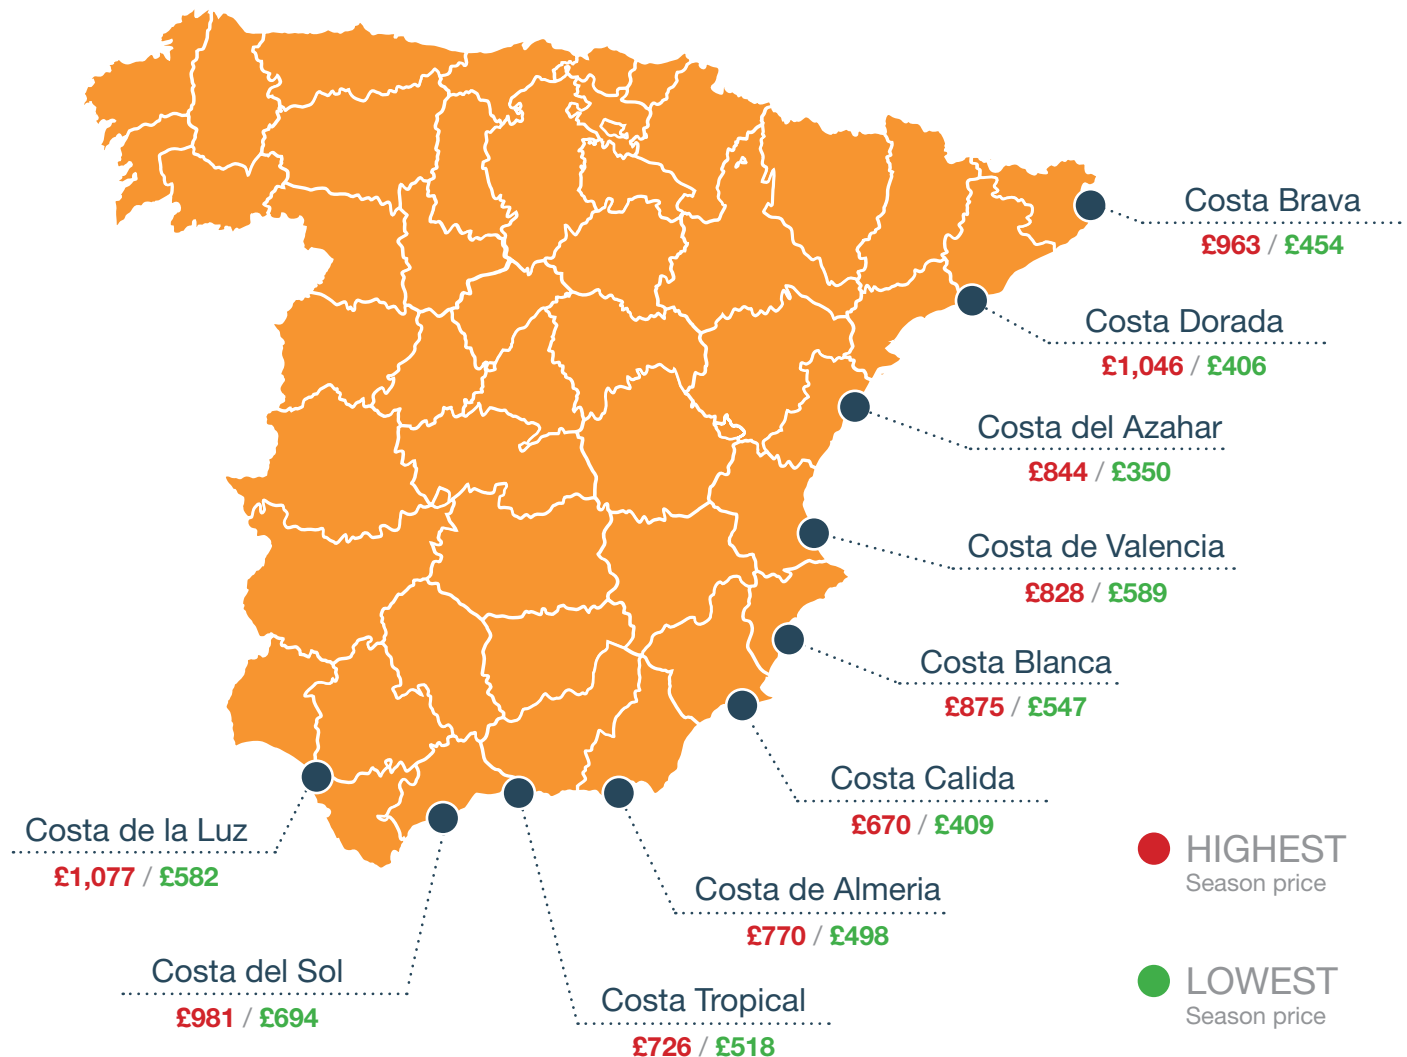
Costa Brava
£963 / £454

Costa Dorada
£1,046 / £406

Costa del Azahar
£844 / £350

Costa de Valencia
£828 / £589

Costa Blanca
£875 / £547

Costa Calida
£670 / £409

Costa de la Luz
£1,077 / £582

HIGHEST
Season price

Costa de Almeria
£770 / £498

Costa del Sol
£981 / £694

LOWEST
Season price

Costa Tropical
£726 / £518